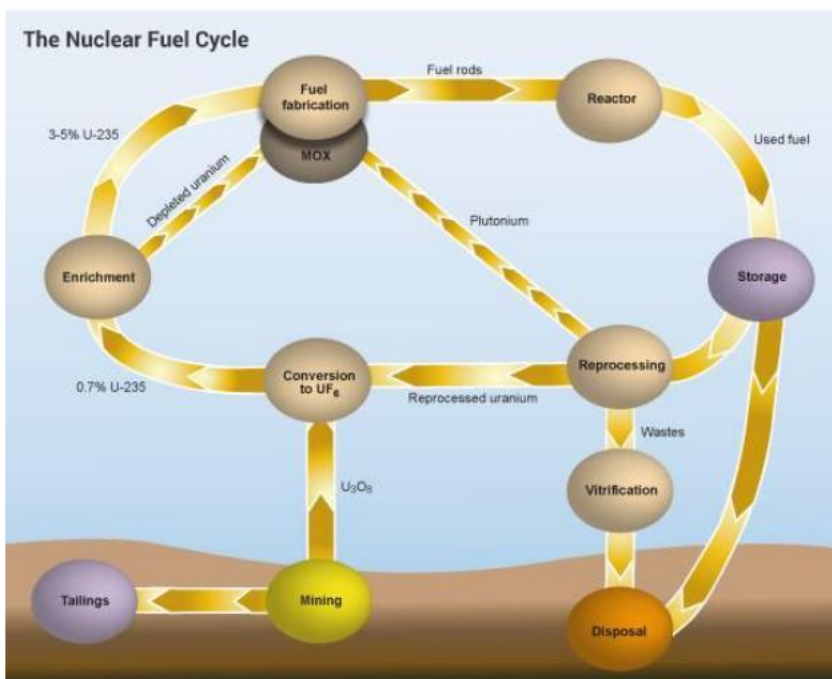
The Nuclear Fuel Cycle

Fuel fabrication

Fuel rods

Reactor

3-5% U-235

MOX

Used fuel

Depleted uranium

Plutonium

Enrichment

Storage

Conversion to $UF_6$

Reprocessing

0.7% U-235

Reprocessed uranium

Wastes

$U_3O_8$

Vitrification

Tailings

Mining

Disposal